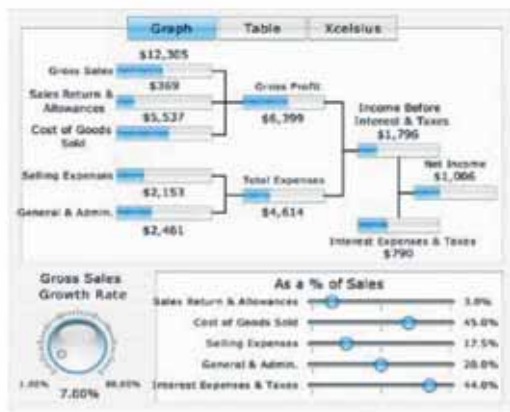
Graph Table Xcelsius

Gross Sales
$12,305

Sales Return & Allowances
$369

Cost of Goods Sold
$5,537

Gross Profit
$6,399

Selling Expenses
$2,153

General & Admin.
$2,461

Total Expenses
$4,614

Income Before Interest & Taxes
$1,796

Net Income
$1,006

Interest Expenses & Taxes
$790

Gross Sales Growth Rate

1.00%
99.00%
7.00%

As a % of Sales

Sales Return & Allowances 3.0%
Cost of Goods Sold 45.0%
Selling Expenses 17.5%
General & Admin. 20.0%
Interest Expenses & Taxes 44.0%